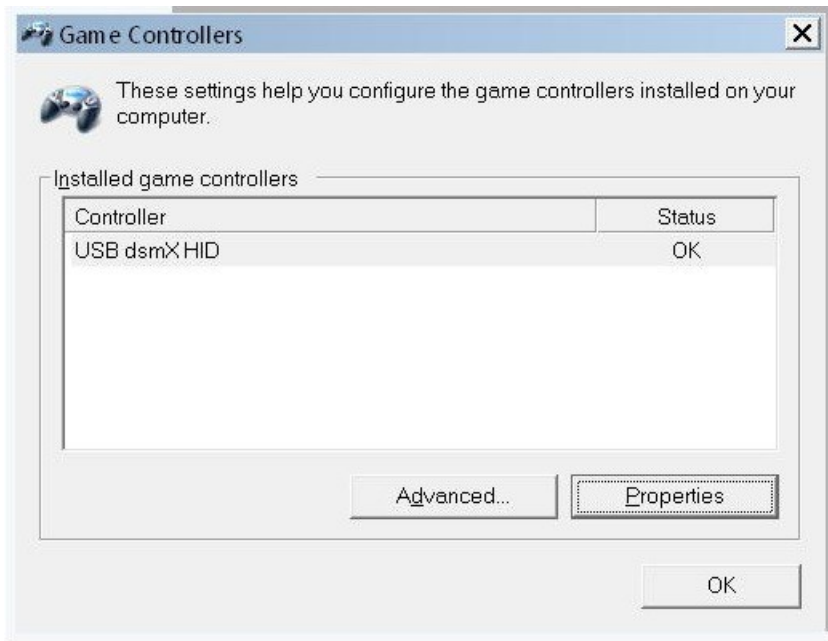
Game Controllers

These settings help you configure the game controllers installed on your computer.

Installed game controllers

| Controller | Status |
|---|---|
| USB dsmX HID | OK |

Advanced...

Properties

OK